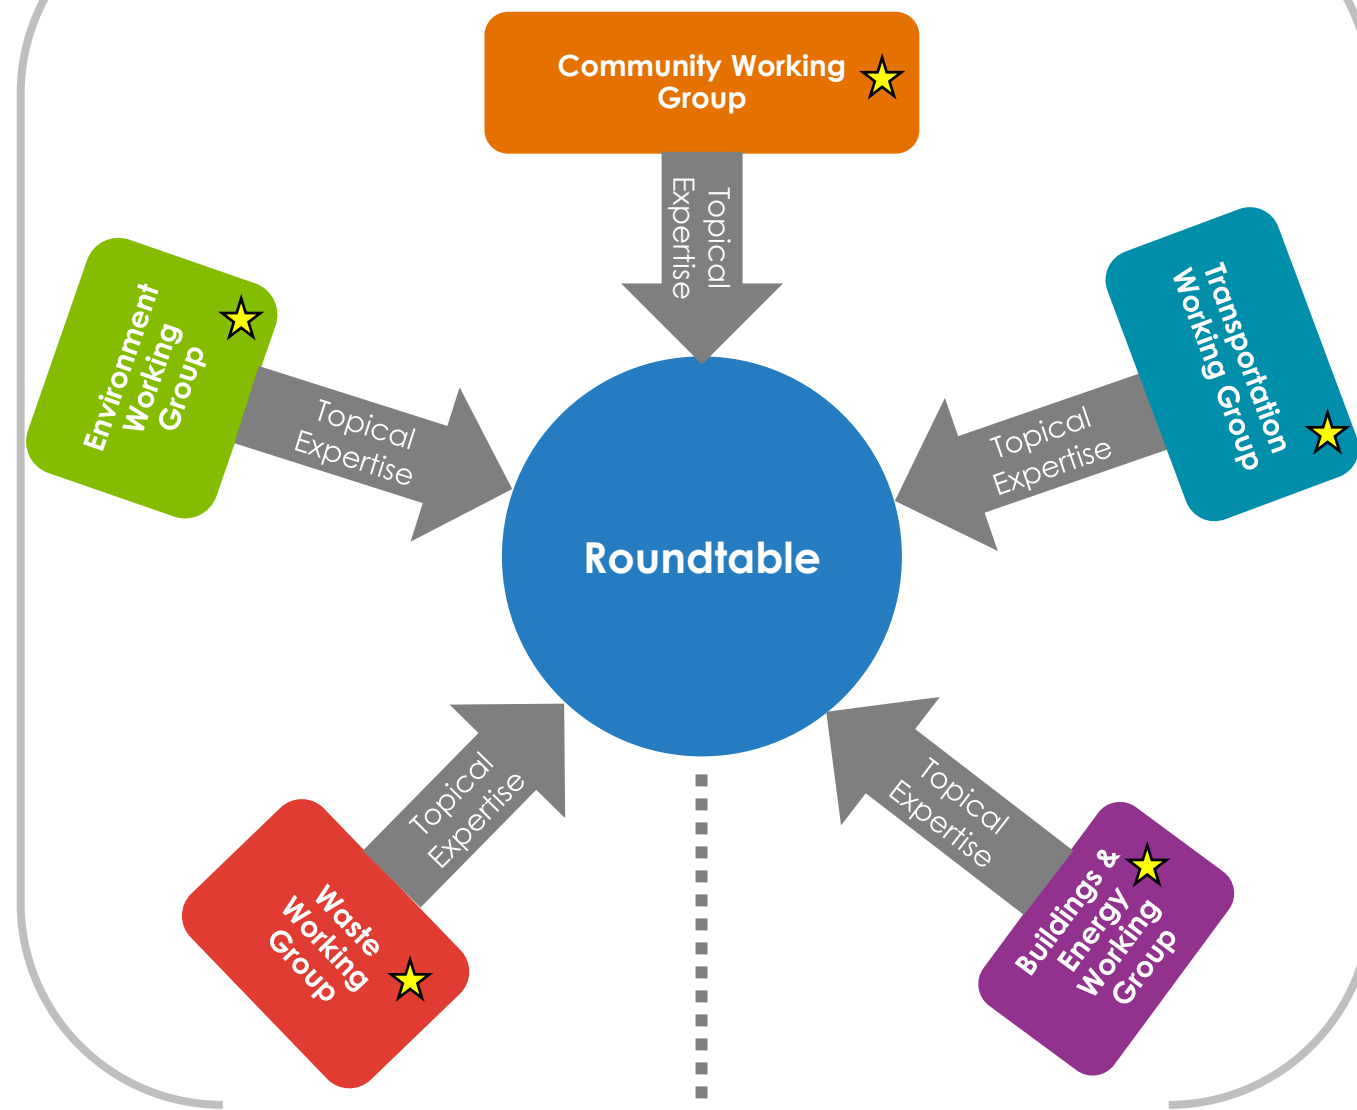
Community Working Group

Topical Expertise

Environment Working Group

Topical Expertise

Transportation Working Group

Topical Expertise

Roundtable

Topical Expertise

Topical Expertise

Waste Working Group

Buildings & Energy Working Group